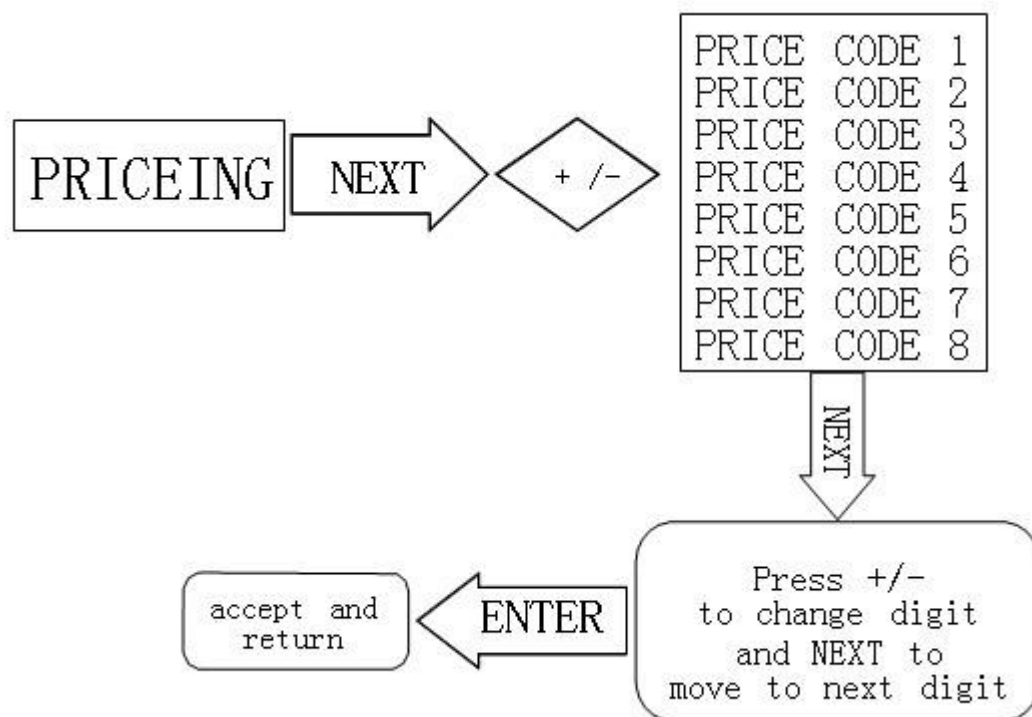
PRICEING

NEXT

+ /-

PRICE CODE 1
PRICE CODE 2
PRICE CODE 3
PRICE CODE 4
PRICE CODE 5
PRICE CODE 6
PRICE CODE 7
PRICE CODE 8

NEXT

Press +/- to change digit and NEXT to move to next digit

ENTER

accept and return